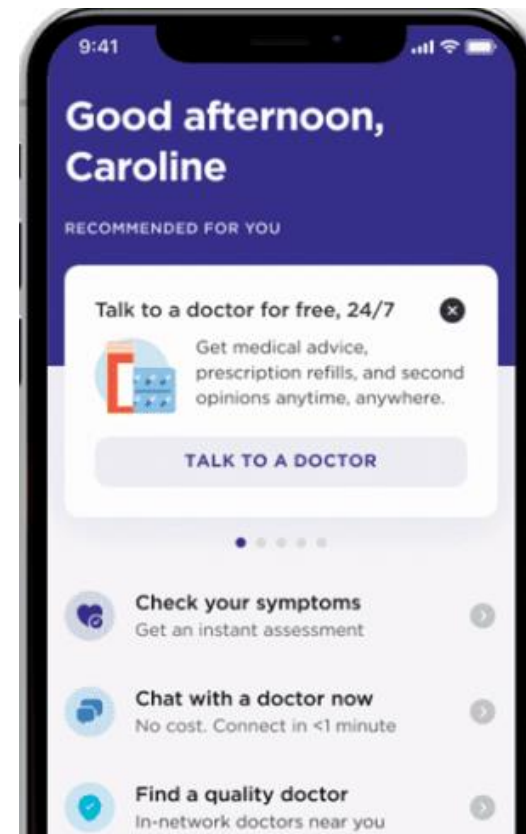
9:41

Good afternoon, Caroline

RECOMMENDED FOR YOU

Talk to a doctor for free, 24/7

Get medical advice, prescription refills, and second opinions anytime, anywhere.

TALK TO A DOCTOR

Check your symptoms
Get an instant assessment

Chat with a doctor now
No cost. Connect in <1 minute

Find a quality doctor
In-network doctors near you